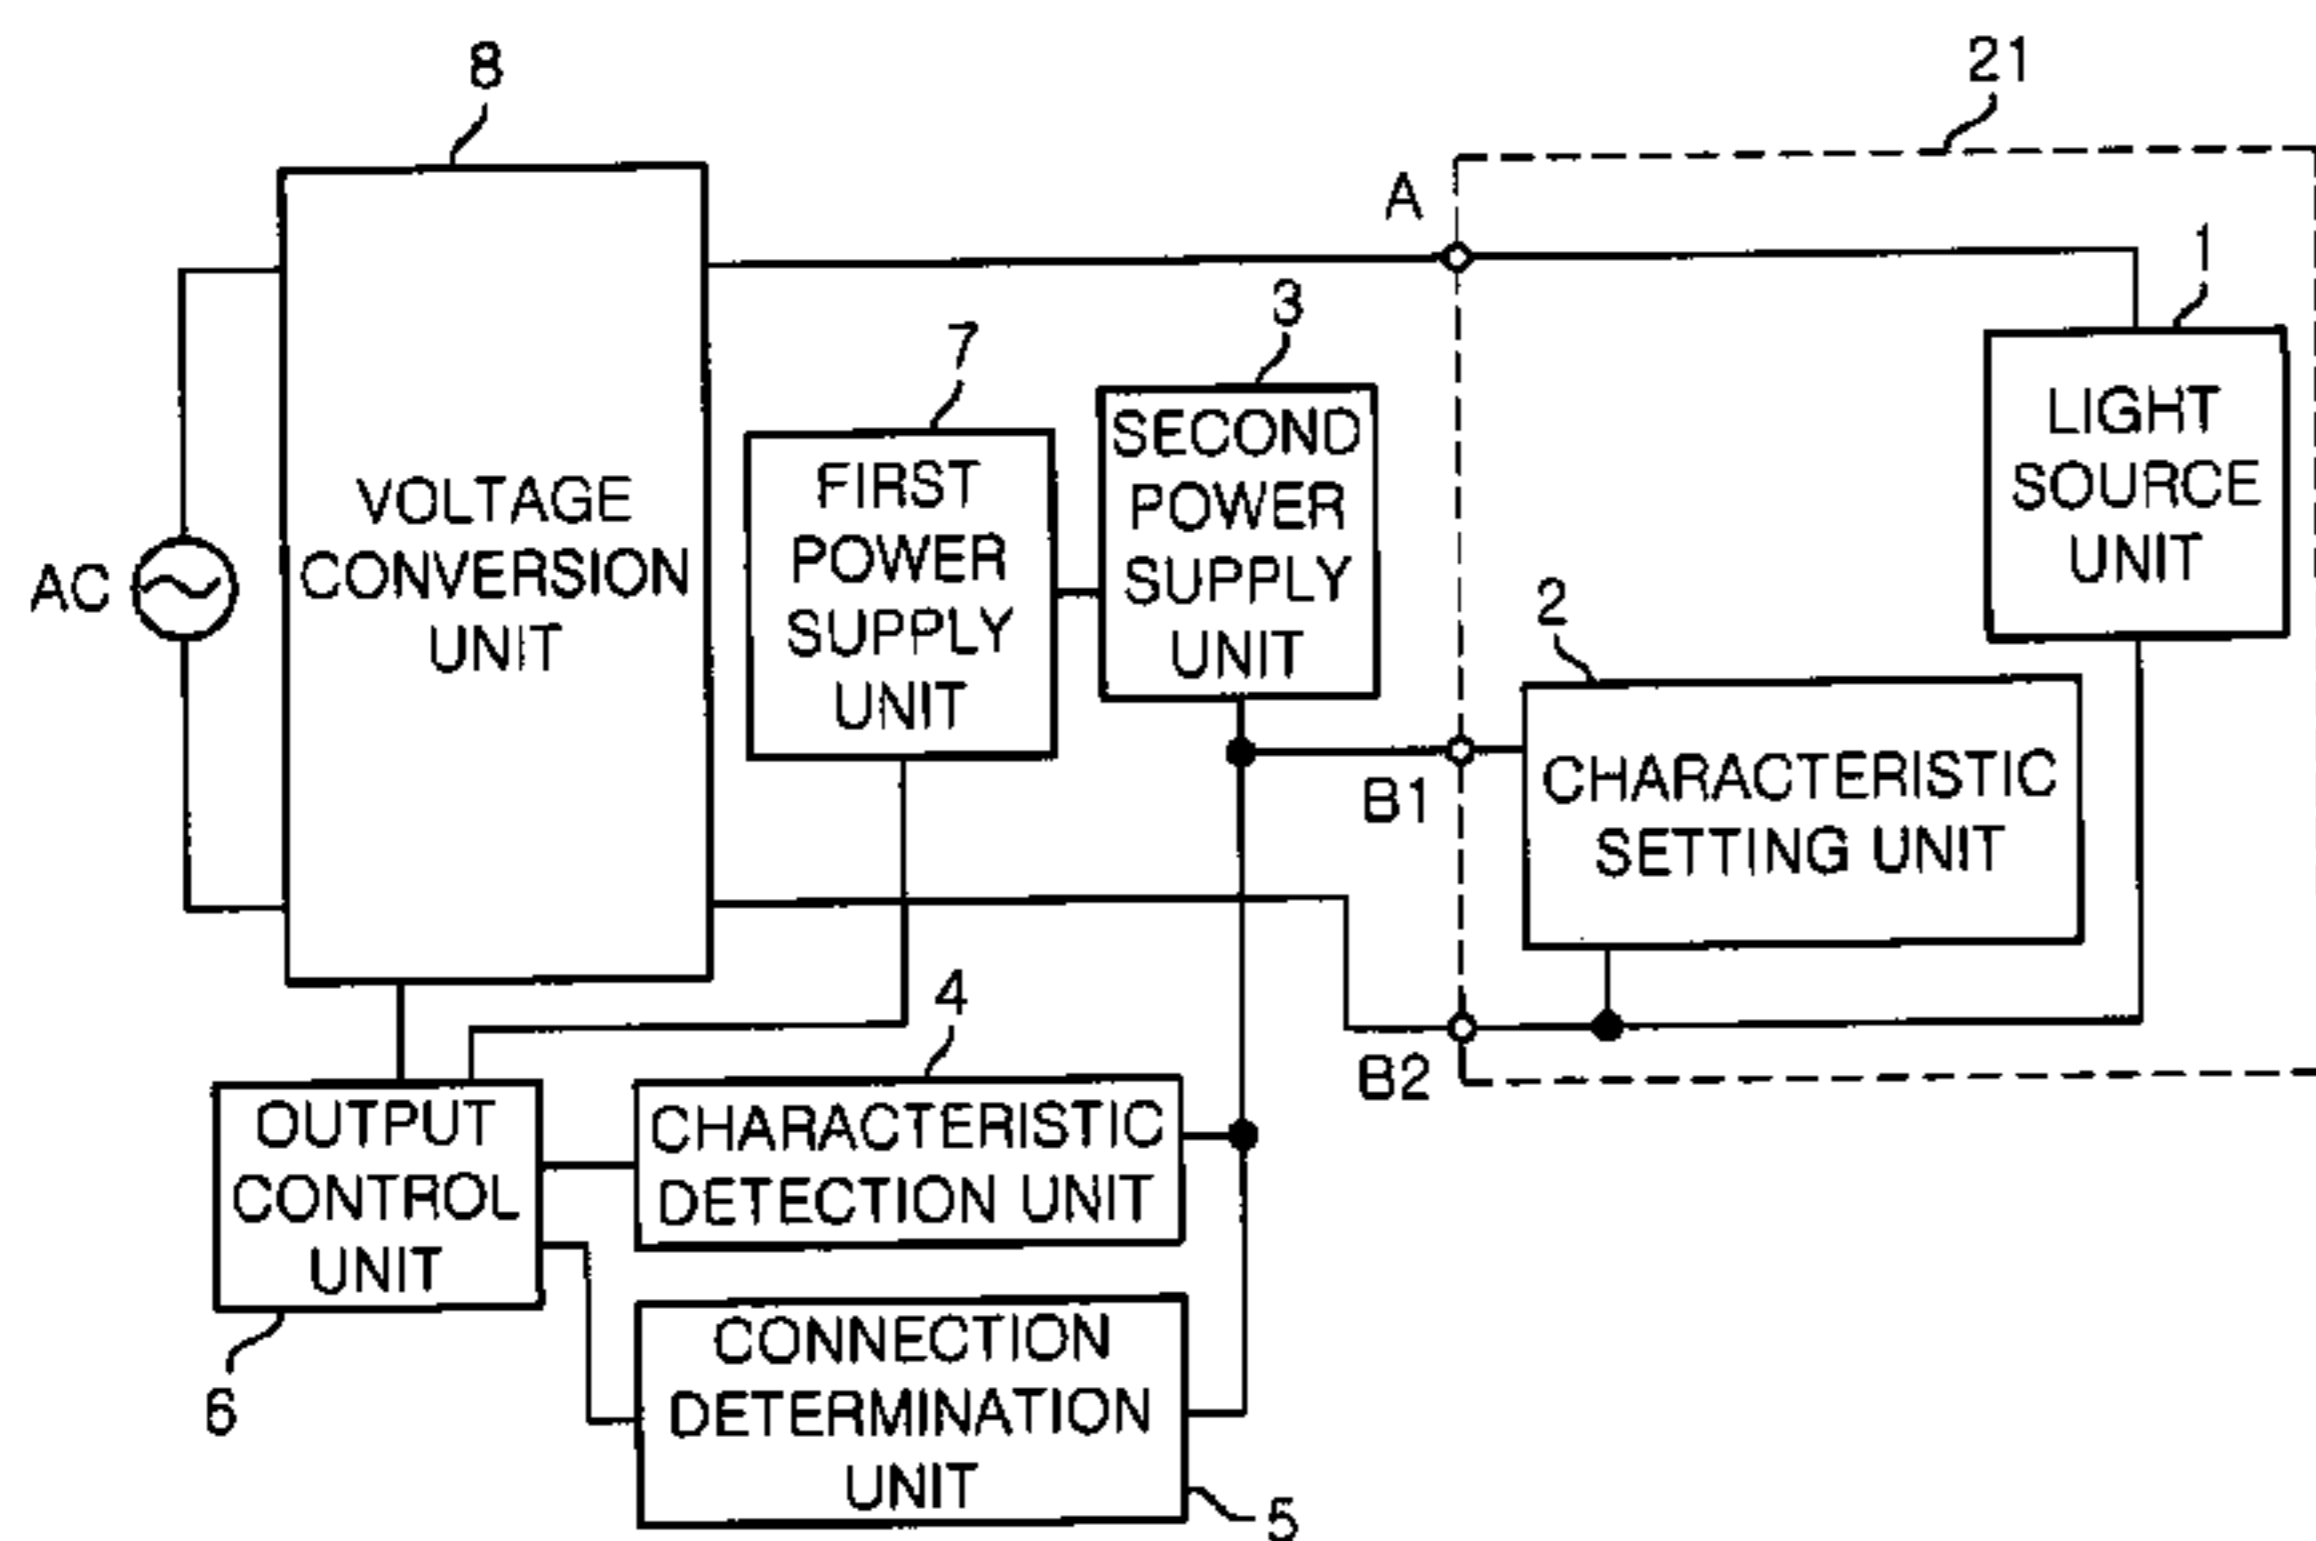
8

21

A

1

3

7

LIGHT SOURCE UNIT

SECOND POWER SUPPLY UNIT

FIRST POWER SUPPLY UNIT

VOLTAGE CONVERSION UNIT

AC

2

B1

CHARACTERISTIC SETTING UNIT

4

B2

OUTPUT CONTROL UNIT

CHARACTERISTIC DETECTION UNIT

6

CONNECTION DETERMINATION UNIT

5